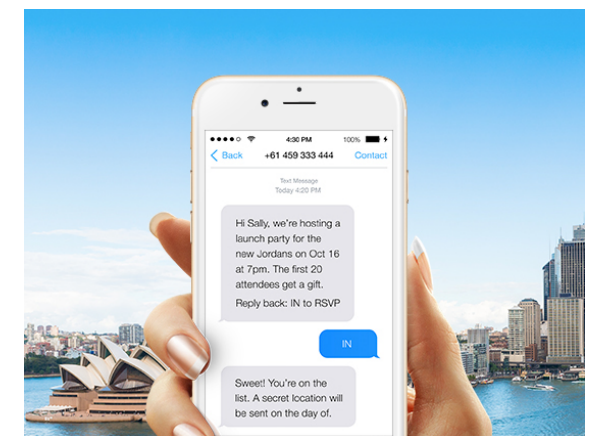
4:30 PM
100%

Back
+61 459 333 444
Contact

Text Message
Today 4:20 PM

Hi Sally, we're hosting a launch party for the new Jordans on Oct 16 at 7pm. The first 20 attendees get a gift.

Reply back: IN to RSVP

IN

Sweet! You're on the list. A secret location will be sent on the day of.